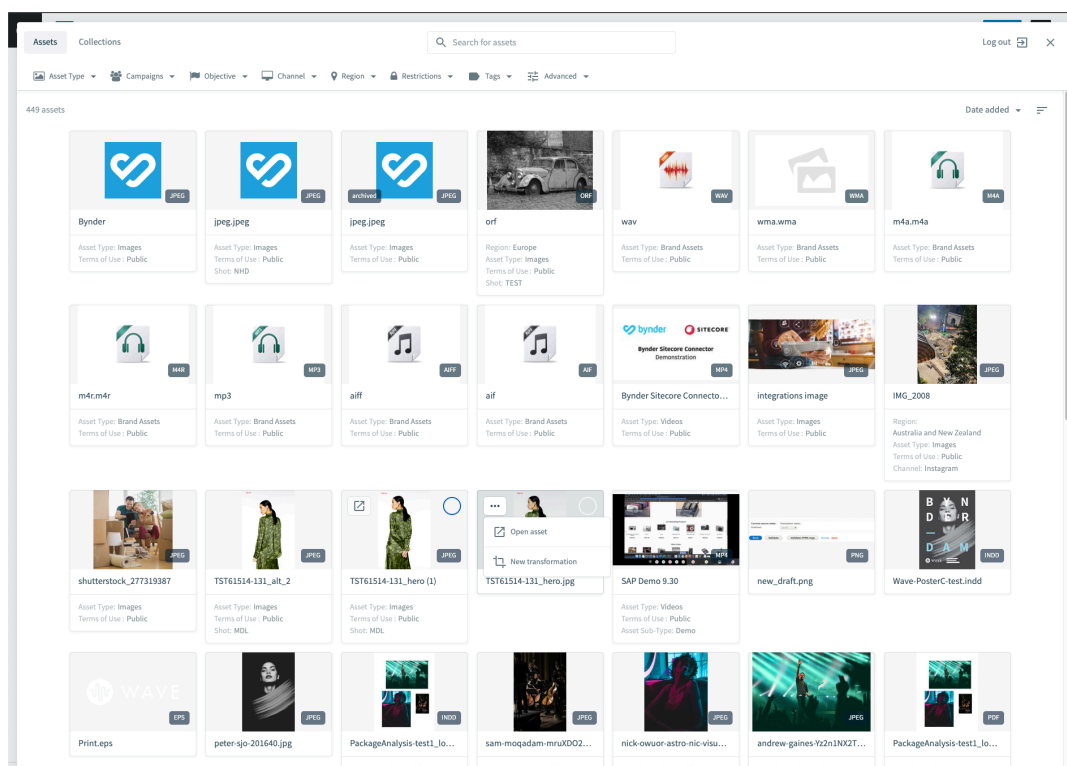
Assets Collections

Search for assets

Log out

Asset Type Campaigns Objective Channel Region Restrictions Tags Advanced

449 assets

Date added

JPEG
Bynder
Asset Type: Images
Terms of Use : Public

JPEG
jpeg.jpeg
Asset Type: Images
Terms of Use : Public
Shot: NHD

archived JPEG
jpeg.jpeg
Asset Type: Images
Terms of Use : Public

ORF
orf
Region: Europe
Asset Type: Images
Terms of Use : Public
Shot: TEST

WAV
wav
Asset Type: Brand Assets
Terms of Use : Public

WMA
wma.wma
Asset Type: Brand Assets
Terms of Use : Public

M4A
m4a.m4a
Asset Type: Brand Assets
Terms of Use : Public

M4R
m4r.m4r
Asset Type: Brand Assets
Terms of Use : Public

MP3
mp3
Asset Type: Brand Assets
Terms of Use : Public

AIFF
aiff
Asset Type: Brand Assets
Terms of Use : Public

AIF
aif
Asset Type: Brand Assets
Terms of Use : Public

bynder SITECORE
Bynder Sitecore Connector Demonstration
MP4
Bynder Sitecore Connecto...
Asset Type: Videos
Terms of Use : Public

JPEG
integrations image
Asset Type: Images
Terms of Use : Public

JPEG
IMG_2008
Region:
Australia and New Zealand
Asset Type: Images
Terms of Use : Public
Channel: Instagram

JPEG
shutterstock_277319387
Asset Type: Images
Terms of Use : Public

JPEG
TST61514-131_alt_2
Asset Type: Images
Terms of Use : Public
Shot: MDL

JPEG
TST61514-131_hero (1)
Asset Type: Images
Terms of Use : Public
Shot: MDL

Open asset
New transformation
TST61514-131_hero.jpg

MP4
SAP Demo 9.30
Asset Type: Videos
Terms of Use : Public
Asset Sub-Type: Demo

PNG
new_draft.png

B Y N D E R D A M
INDD
Wave-PosterC-test.indd

WAVE
EPS
Print.eps

JPEG
peter-sjo-201640.jpg

INDD
PackageAnalysis-test1_lo...

JPEG
sam-moqadam-mruXDO2...

JPEG
nick-owuor-astro-nic-visu...

JPEG
andrew-gaines-Yz2n1NX2T...

PDF
PackageAnalysis-test1_lo...